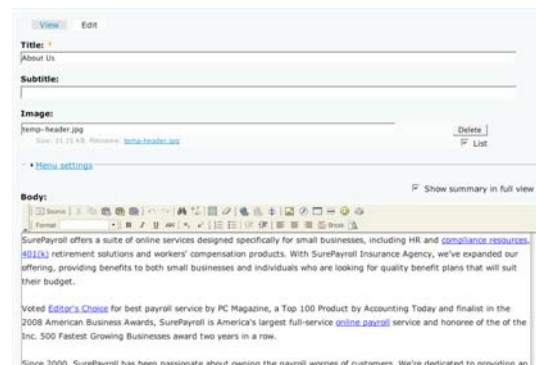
View Edit

Title: *

About Us

Subtitle:

Image:

temp-header.jpg

Size: 11.15 KB, Filename: temp-header.jpg

Delete

List

▸ Menu settings

Show summary in full view

Body:

Source

Format

Break

SurePayroll offers a suite of online services designed specifically for small businesses, including HR and compliance resources, 401(k) retirement solutions and workers' compensation products. With SurePayroll Insurance Agency, we've expanded our offering, providing benefits to both small businesses and individuals who are looking for quality benefit plans that will suit their budget.

Voted Editor's Choice for best payroll service by PC Magazine, a Top 100 Product by Accounting Today and finalist in the 2008 American Business Awards, SurePayroll is America's largest full-service online payroll service and honoree of the of the Inc. 500 Fastest Growing Businesses award two years in a row.

Since 2000, SurePayroll has been passionate about owning the payroll worries of customers. We're dedicated to providing an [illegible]